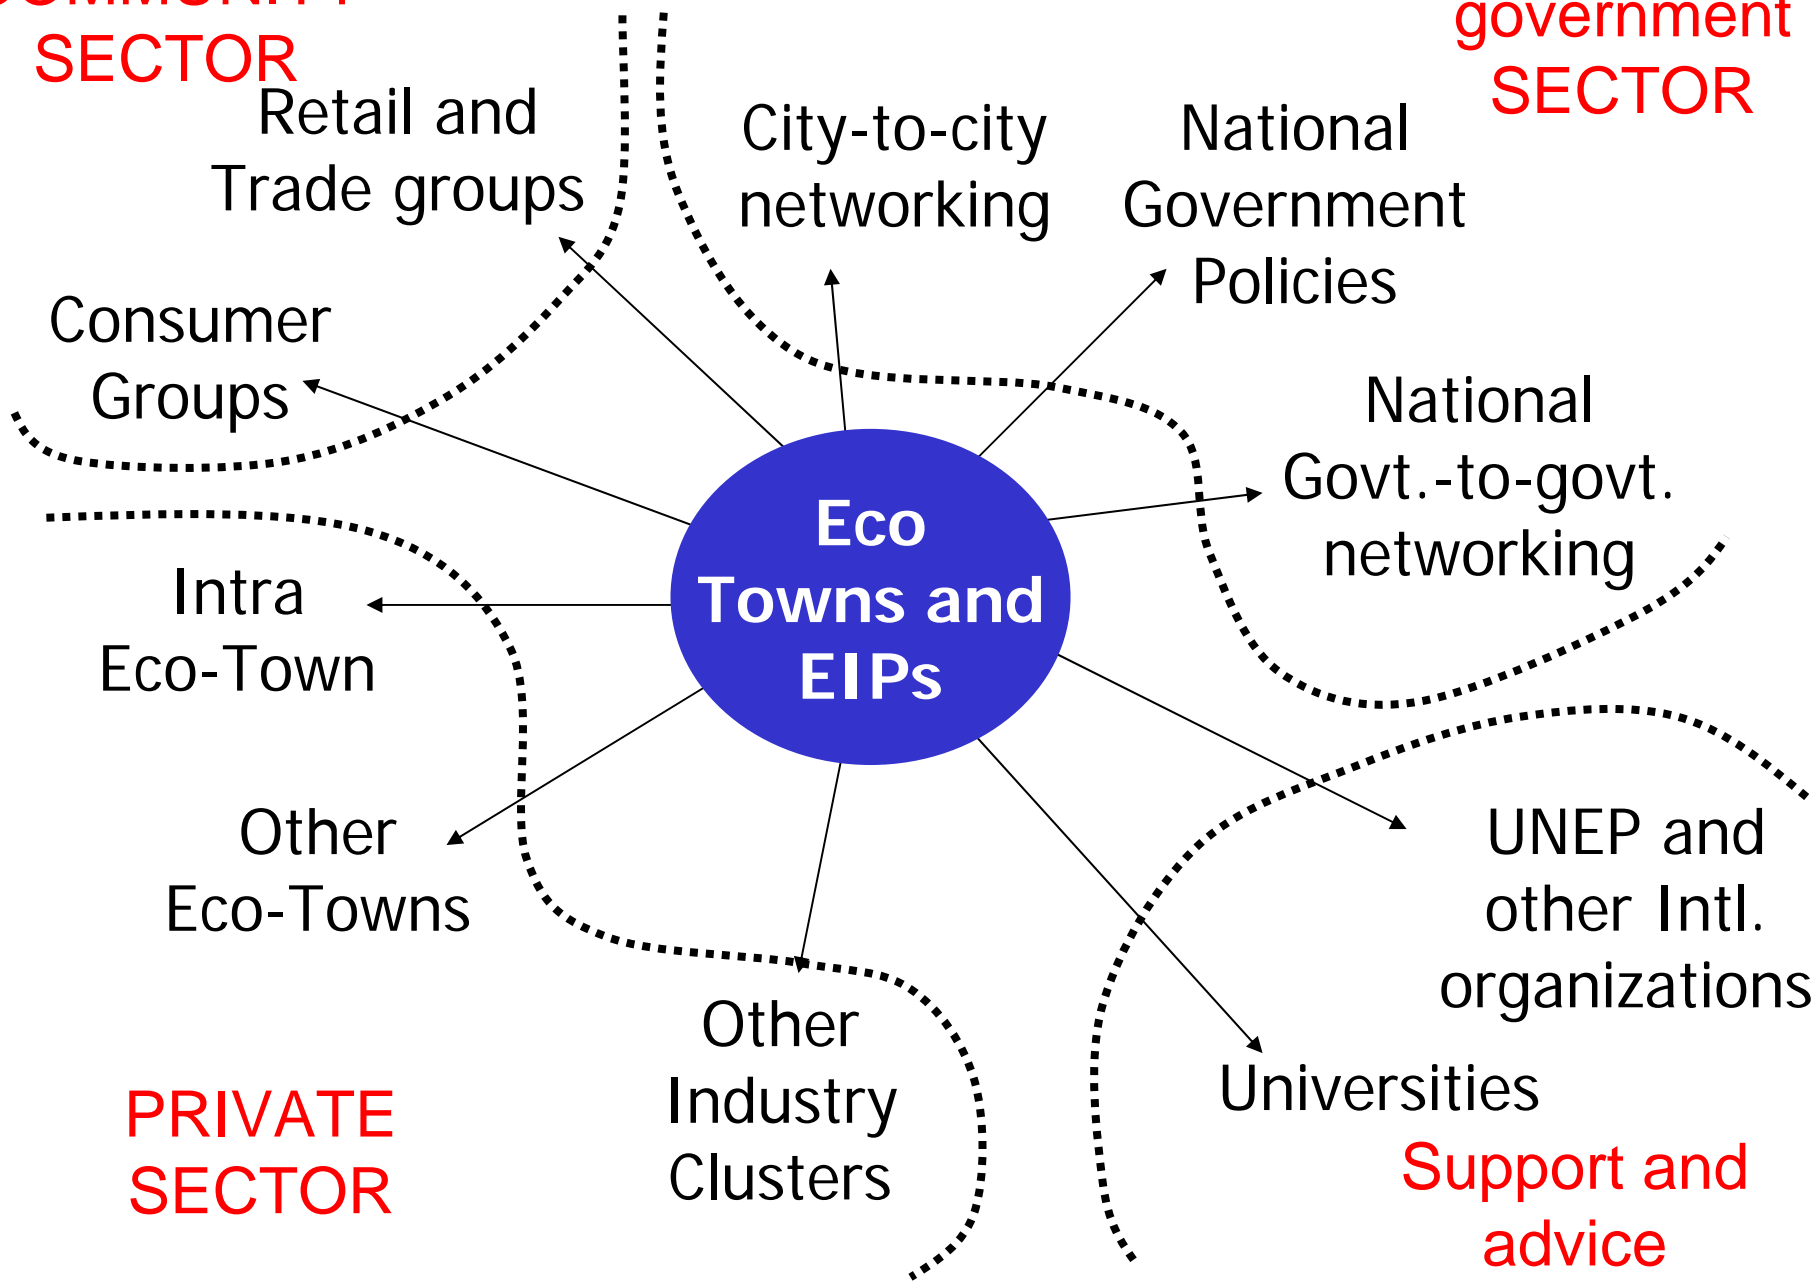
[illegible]
SECTOR

government
SECTOR

Retail and Trade groups

City-to-city networking

National Government Policies

Consumer Groups

National Govt.-to-govt. networking

Eco Towns and EIPs

Intra Eco-Town

Other Eco-Towns

UNEP and other Intl. organizations

Other Industry Clusters

Universities

PRIVATE SECTOR

Support and advice